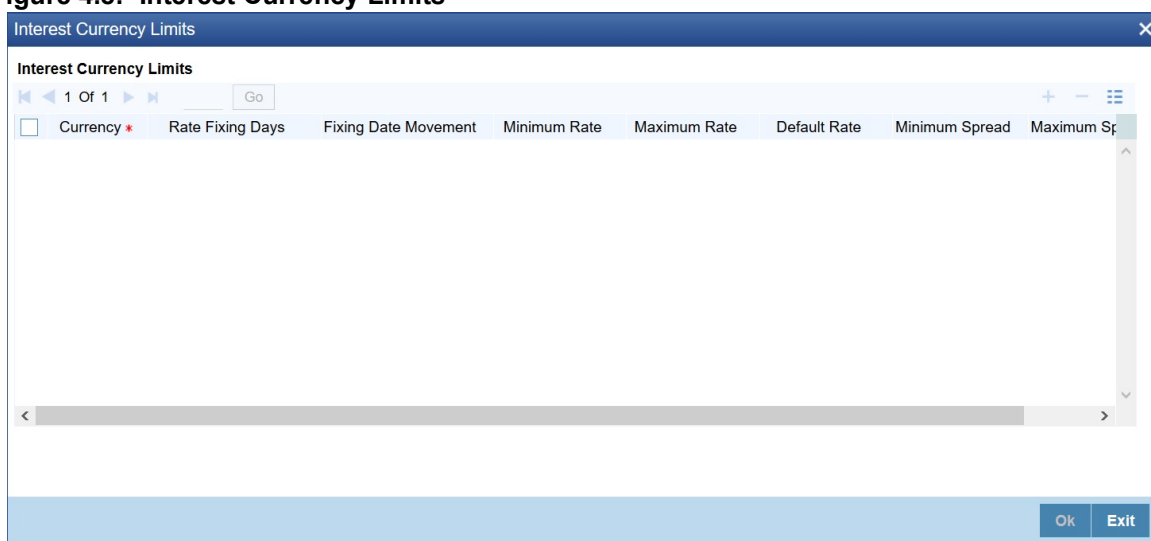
igure 4.3: Interest Currency Limits

Interest Currency Limits

Interest Currency Limits

1 Of 1 Go

| Currency * | Rate Fixing Days | Fixing Date Movement | Minimum Rate | Maximum Rate | Default Rate | Minimum Spread | Maximum Sp |
|---|---|---|---|---|---|---|---|

Ok Exit